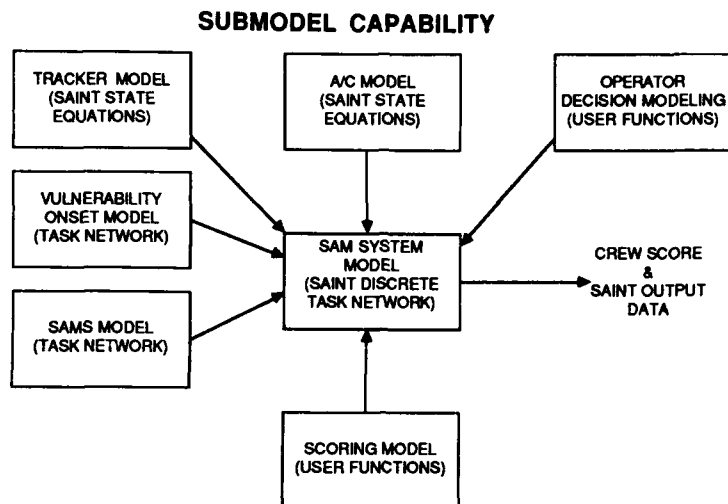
SUBMODEL CAPABILITY

TRACKER MODEL (SAINT STATE EQUATIONS)

A/C MODEL (SAINT STATE EQUATIONS)

OPERATOR DECISION MODELING (USER FUNCTIONS)

VULNERABILITY ONSET MODEL (TASK NETWORK)

SAM SYSTEM MODEL (SAINT DISCRETE TASK NETWORK)

CREW SCORE & SAINT OUTPUT DATA

SAMS MODEL (TASK NETWORK)

SCORING MODEL (USER FUNCTIONS)